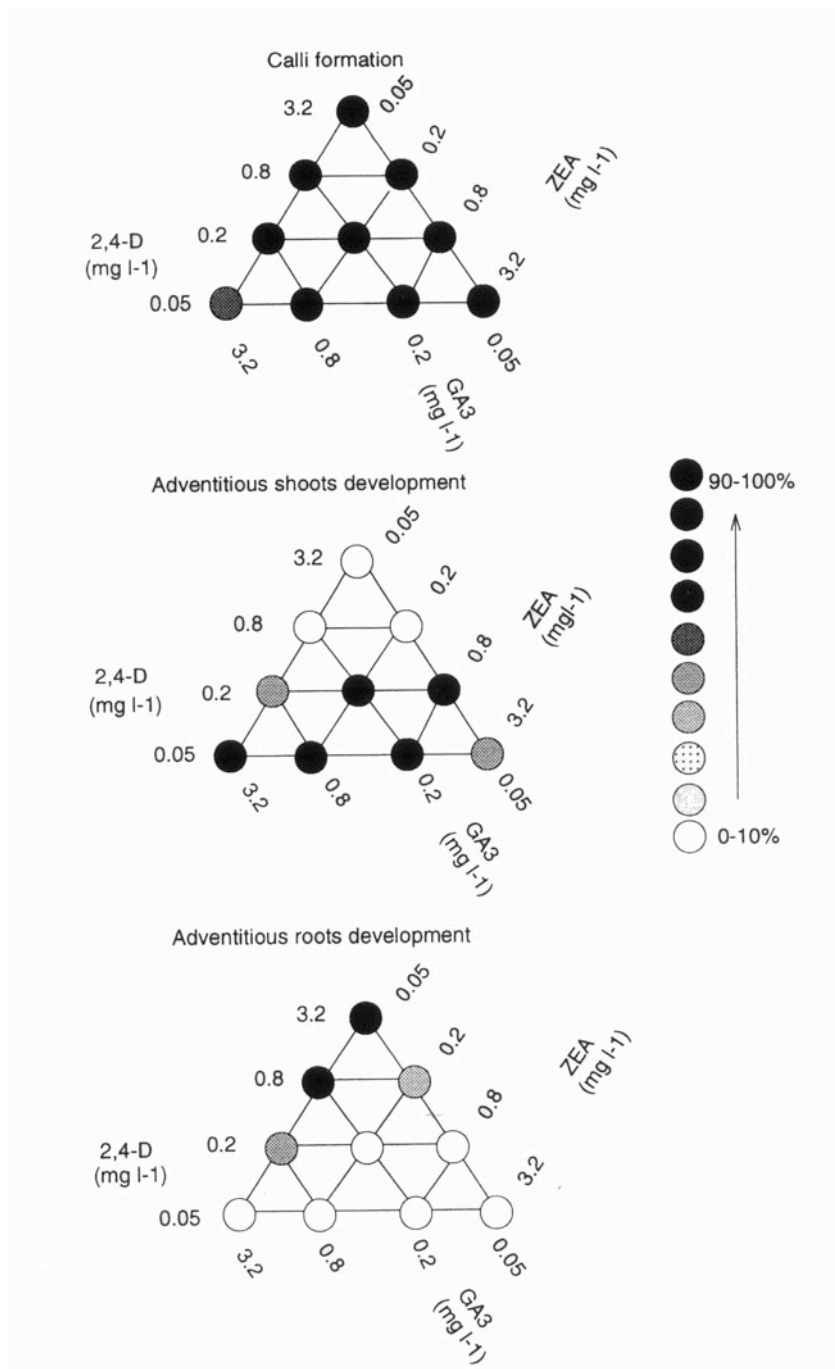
Calli formation

3.2
0.8
0.2
2,4-D
(mg l-1)
0.05

0.05
0.2
0.8
3.2
ZEA
(mg l-1)

3.2
0.8
0.2
0.05
GA3
(mg l-1)

Adventitious shoots development

3.2
0.8
0.2
2,4-D
(mg l-1)
0.05

0.05
0.2
0.8
3.2
ZEA
(mgl-1)

3.2
0.8
0.2
0.05
GA3
(mg l-1)

90-100%
0-10%

Adventitious roots development

3.2
0.8
0.2
2,4-D
(mg l-1)
0.05

0.05
0.2
0.8
3.2
ZEA
(mg l-1)

3.2
0.8
0.2
0.05
GA3
(mg l-1)